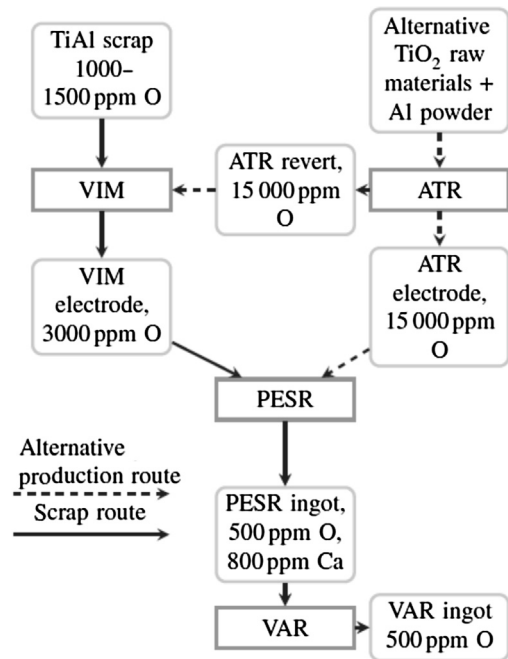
TiAl scrap 1000–1500 ppm O

Alternative $TiO_2$ raw materials + Al powder

VIM

ATR revert, 15 000 ppm O

ATR

VIM electrode, 3000 ppm O

ATR electrode, 15 000 ppm O

PESR

Alternative production route

Scrap route

PESR ingot, 500 ppm O, 800 ppm Ca

VAR

VAR ingot 500 ppm O